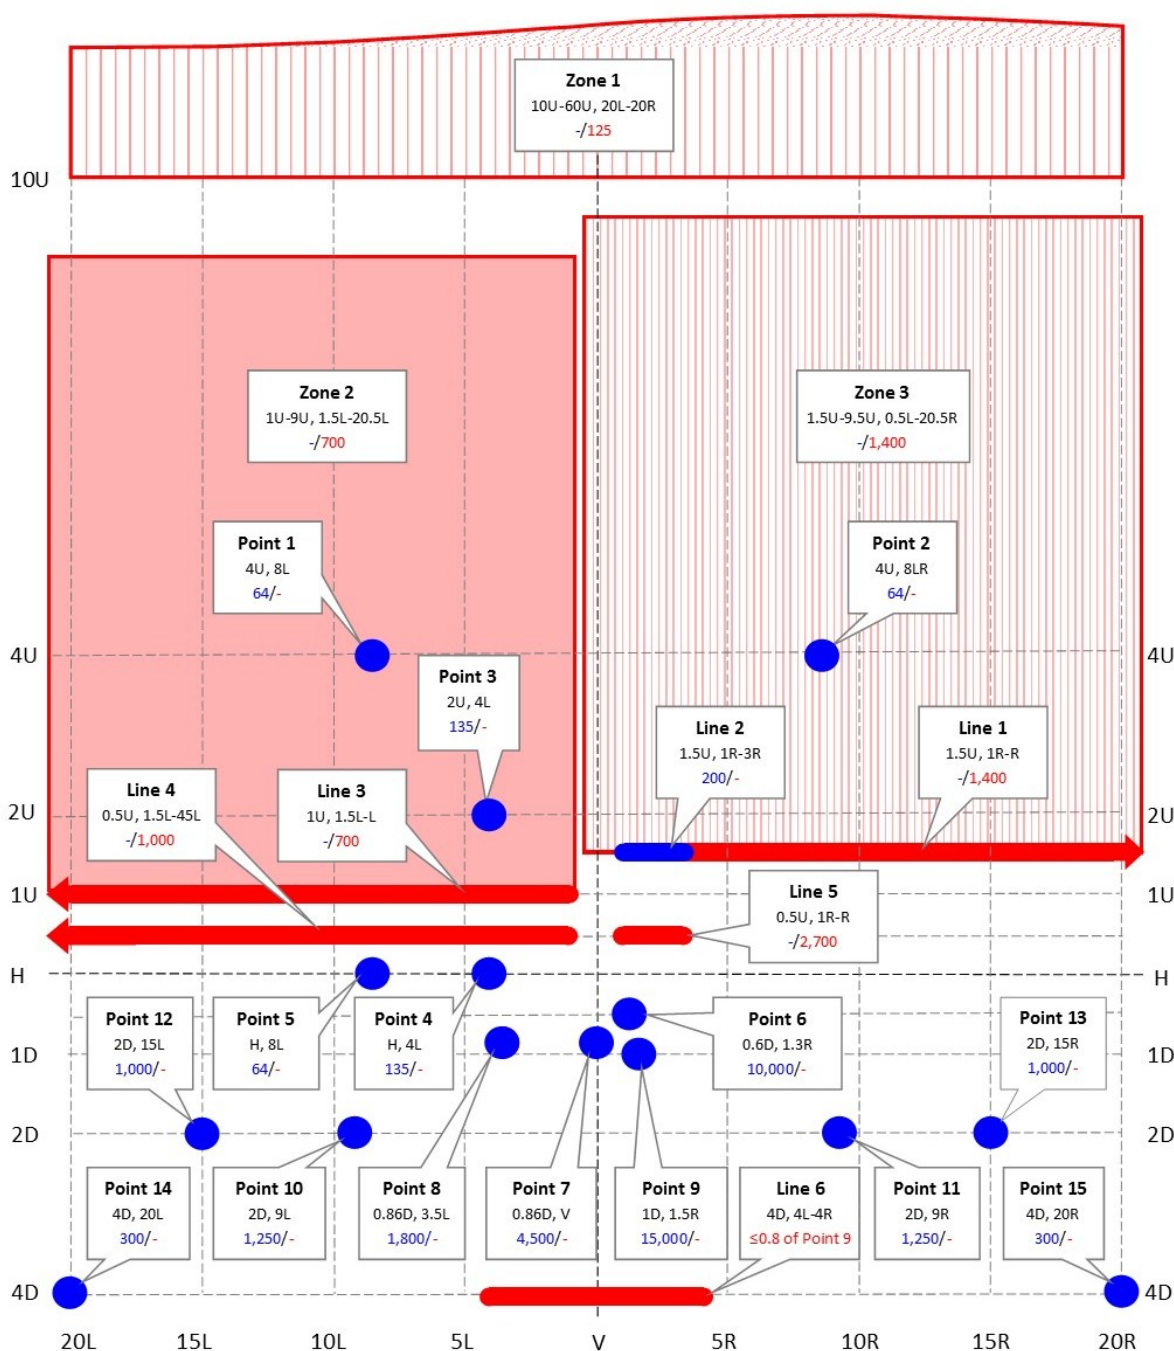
Zone 1
10U-60U, 20L-20R
-/125

10U

Zone 2
1U-9U, 1.5L-20.5L
-/700

Zone 3
1.5U-9.5U, 0.5L-20.5R
-/1,400

Point 1
4U, 8L
64/-

Point 2
4U, 8LR
64/-

4U

Point 3
2U, 4L
135/-

Line 2
1.5U, 1R-3R
200/-

Line 1
1.5U, 1R-R
-/1,400

4U

Line 4
0.5U, 1.5L-45L
-/1,000

Line 3
1U, 1.5L-L
-/700

2U

2U

1U

Line 5
0.5U, 1R-R
-/2,700

1U

H

H

Point 12
2D, 15L
1,000/-

Point 5
H, 8L
64/-

Point 4
H, 4L
135/-

Point 6
0.6D, 1.3R
10,000/-

Point 13
2D, 15R
1,000/-

1D

1D

2D

2D

Point 14
4D, 20L
300/-

Point 10
2D, 9L
1,250/-

Point 8
0.86D, 3.5L
1,800/-

Point 7
0.86D, V
4,500/-

Point 9
1D, 1.5R
15,000/-

Line 6
4D, 4L-4R
≤0.8 of Point 9

Point 11
2D, 9R
1,250/-

Point 15
4D, 20R
300/-

4D

4D

20L 15L 10L 5L V 5R 10R 15R 20R